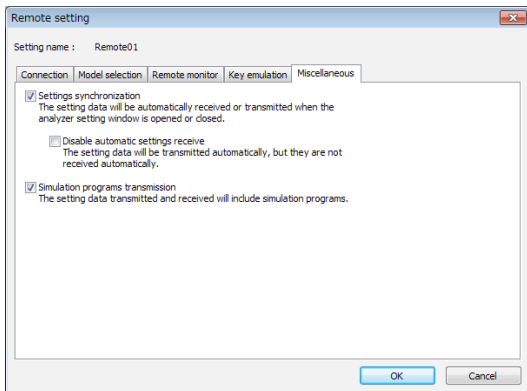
Remote setting

Setting name : Remote01

Connection | Model selection | Remote monitor | Key emulation | Miscellaneous

Settings synchronization
The setting data will be automatically received or transmitted when the analyzer setting window is opened or closed.

Disable automatic settings receive
The setting data will be transmitted automatically, but they are not received automatically.

Simulation programs transmission
The setting data transmitted and received will include simulation programs.

OK Cancel